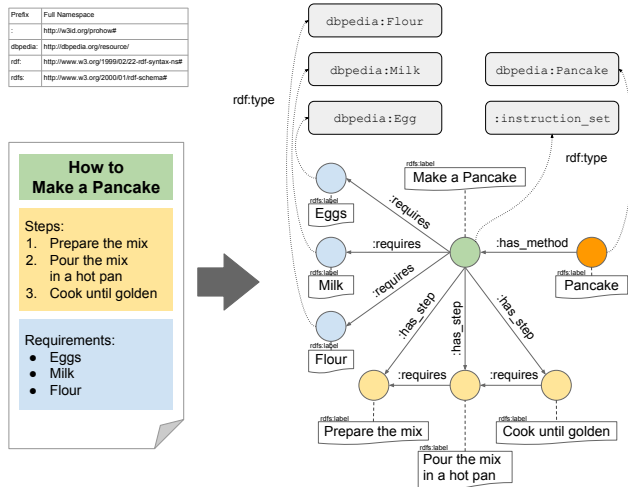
| Prefix | Full Namespace |
|---|---|
| : | http://w3id.org/prohow# |
| dbpedia: | http://dbpedia.org/resource/ |
| rdf: | http://www.w3.org/1999/02/22-rdf-syntax-ns# |
| rdfs: | http://www.w3.org/2000/01/rdf-schema# |

How to Make a Pancake

Steps:
1. Prepare the mix
2. Pour the mix in a hot pan
3. Cook until golden

Requirements:
● Eggs
● Milk
● Flour

dbpedia:Flour

dbpedia:Milk

dbpedia:Egg

dbpedia:Pancake

:instruction_set

rdf:type

rdf:type

rdfs:label
Make a Pancake

rdfs:label
Eggs

rdfs:label
Milk

rdfs:label
Flour

:requires

:requires

:requires

:has_method

rdfs:label
Pancake

:has_step

:has_step

:has_step

:requires

:requires

rdfs:label
Prepare the mix

rdfs:label
Pour the mix in a hot pan

rdfs:label
Cook until golden